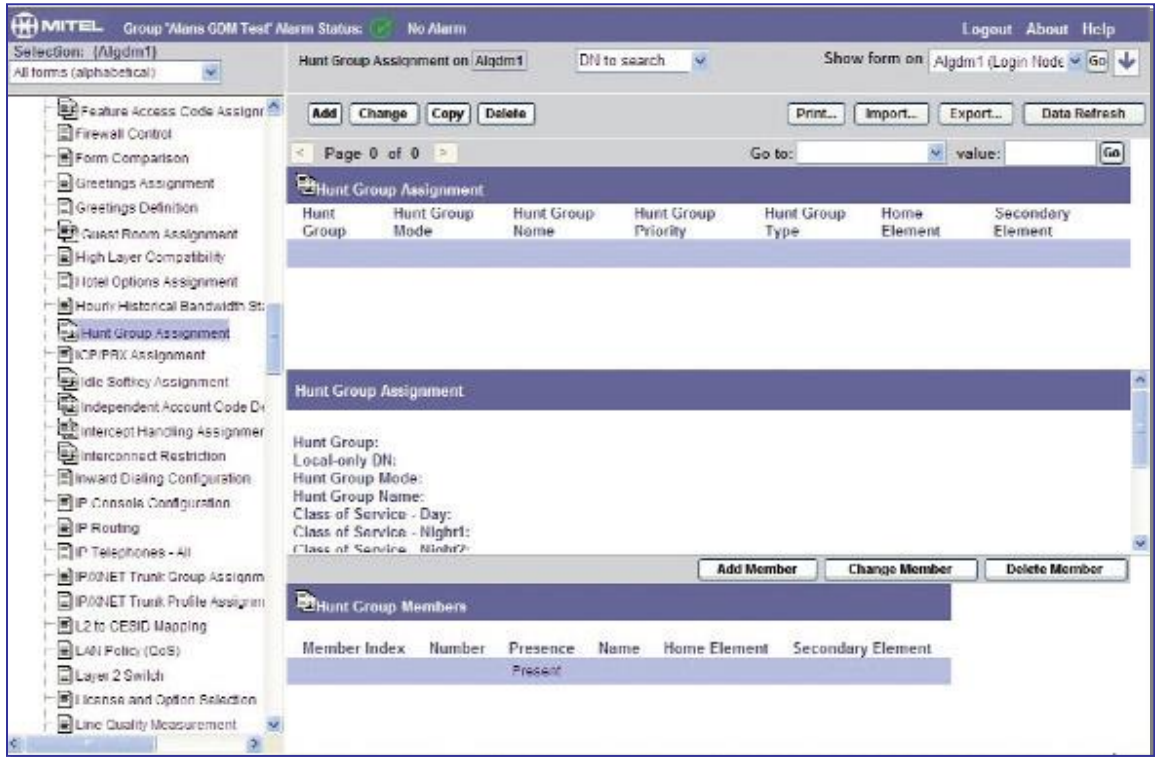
MITEL Group 'Alans GDM Test' Alarm Status: No Alarm Logout About Help

Selection: (Algdm1)
All forms (alphabetical)

Feature Access Code Assignr
Firewall Control
Form Comparison
Greetings Assignment
Greetings Definition
Guest Room Assignment
High Layer Compatibility
Hotel Options Assignment
Hourly Historical Bandwidth St:
Hunt Group Assignment
ICP/PBX Assignment
Idle Softkey Assignment
Independent Account Code De
Intercept Handling Assignmer
Interconnect Restriction
Inward Dialing Configuration
IP Console Configuration
IP Routing
IP Telephones - All
IPX/NET Trunk Group Assignm
IPX/NET Trunk Profile Assignm
L2 to CESID Mapping
LAN Policy (QoS)
Layer 2 Switch
License and Option Selection
Line Quality Measurement

Hunt Group Assignment on Algdm1 DN to search Show form on Algdm1 (Login Node Go

Add Change Copy Delete Print... Import... Export... Data Refresh

Page 0 of 0 Go to: value: Go

Hunt Group Assignment

| Hunt Group | Hunt Group Mode | Hunt Group Name | Hunt Group Priority | Hunt Group Type | Home Element | Secondary Element |
|---|---|---|---|---|---|---|
| | | | | | | |

Hunt Group Asignment

Hunt Group:
Local-only DN:
Hunt Group Mode:
Hunt Group Name:
Class of Service - Day:
Class of Service - Night1:
Class of Service - Night2:

Add Member Change Member Delete Member

Hunt Group Members

| Member Index | Number | Presence | Name | Home Element | Secondary Element |
|---|---|---|---|---|---|
| | | Present | | | |